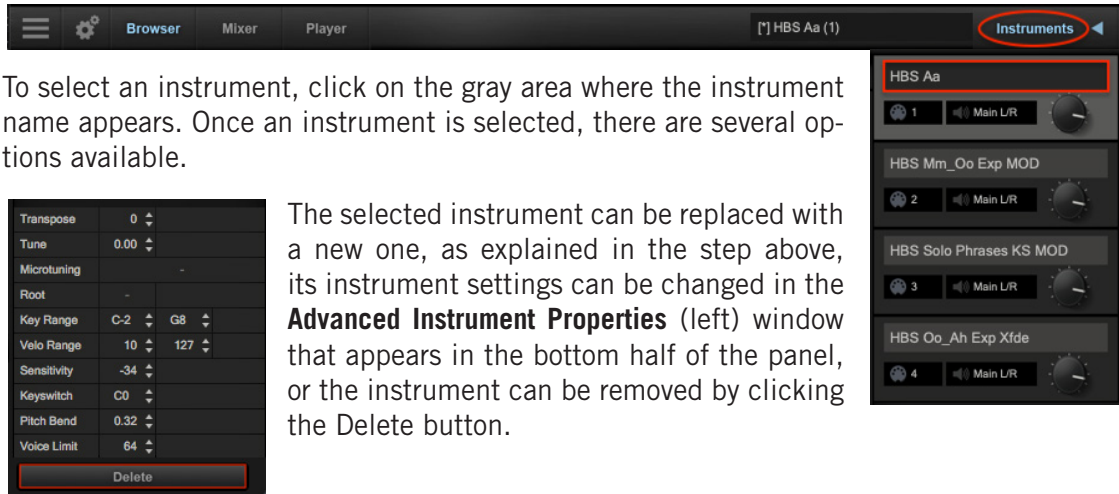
Browser Mixer Player [*] HBS Aa (1) Instruments

HBS Aa
1 Main L/R
HBS Mm_Oo Exp MOD
2 Main L/R
HBS Solo Phrases KS MOD
3 Main L/R
HBS Oo_Ah Exp Xfde
4 Main L/R

To select an instrument, click on the gray area where the instrument name appears. Once an instrument is selected, there are several options available.

| Transpose | 0 | |
|---|---|---|
| Tune | 0.00 | |
| Microtuning | | - |
| Root | - | |
| Key Range | C-2 | G8 |
| Velo Range | 10 | 127 |
| Sensitivity | -34 | |
| Keyswitch | C0 | |
| Pitch Bend | 0.32 | |
| Voice Limit | 64 | |

Delete

The selected instrument can be replaced with a new one, as explained in the step above, its instrument settings can be changed in the **Advanced Instrument Properties** (left) window that appears in the bottom half of the panel, or the instrument can be removed by clicking the Delete button.